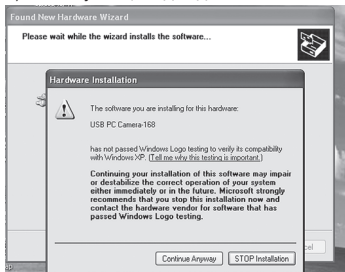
Found New Hardware Wizard

Please wait while the wizard installs the software...

Hardware Installation

The software you are installing for this hardware:

USB PC Camera-168

has not passed Windows Logo testing to verify its compatibility with Windows XP. (Tell me why this testing is important.)

Continuing your installation of this software may impair or destabilize the correct operation of your system either immediately or in the future. Microsoft strongly recommends that you stop this installation now and contact the hardware vendor for software that has passed Windows Logo testing.

Continue Anyway

STOP Installation

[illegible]cel